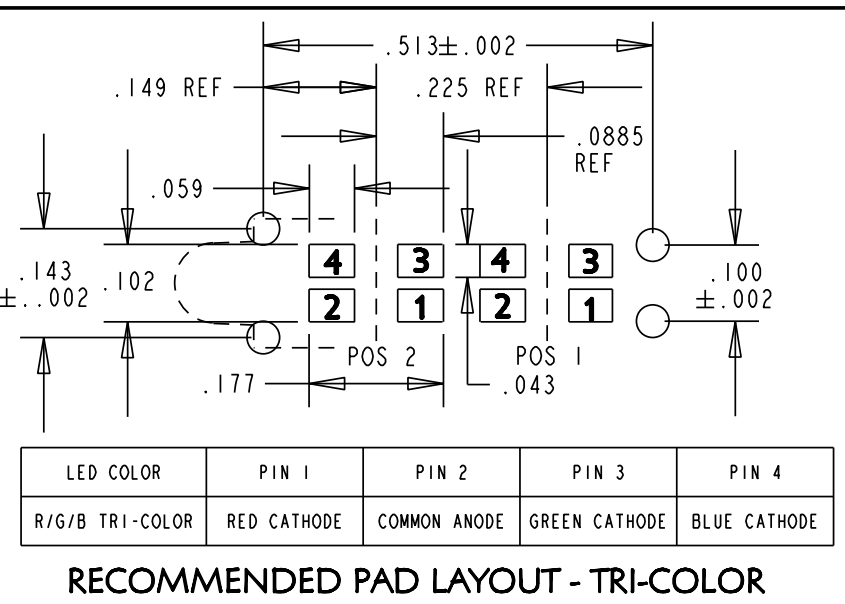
$.513\pm.002$

.149 REF

.225 REF

.0885 REF

.059

.143 $\pm$..002

.102

4 3 4 3

2 1 2 1

.100 $\pm.002$

POS 2

POS 1

.177

.043

| LED COLOR | PIN 1 | PIN 2 | PIN 3 | PIN 4 |
|---|---|---|---|---|
| R/G/B TRI-COLOR | RED CATHODE | COMMON ANODE | GREEN CATHODE | BLUE CATHODE |

RECOMMENDED PAD LAYOUT - TRI-COLOR